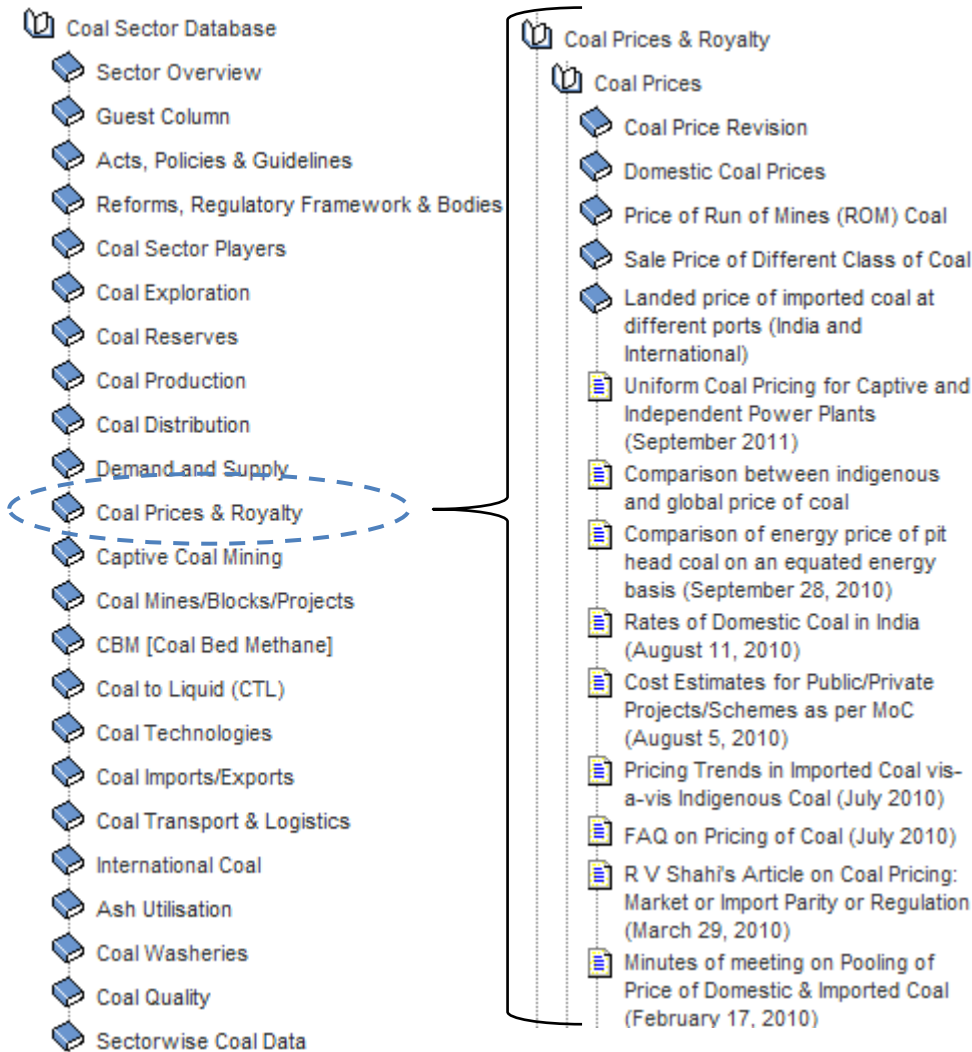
Coal Sector Database
Sector Overview
Guest Column
Acts, Policies & Guidelines
Reforms, Regulatory Framework & Bodies
Coal Sector Players
Coal Exploration
Coal Reserves
Coal Production
Coal Distribution
Demand and Supply
Coal Prices & Royalty
Captive Coal Mining
Coal Mines/Blocks/Projects
CBM [Coal Bed Methane]
Coal to Liquid (CTL)
Coal Technologies
Coal Imports/Exports
Coal Transport & Logistics
International Coal
Ash Utilisation
Coal Washeries
Coal Quality
Sectorwise Coal Data

Coal Prices & Royalty
Coal Prices
Coal Price Revision
Domestic Coal Prices
Price of Run of Mines (ROM) Coal
Sale Price of Different Class of Coal
Landed price of imported coal at different ports (India and International)
Uniform Coal Pricing for Captive and Independent Power Plants (September 2011)
Comparison between indigenous and global price of coal
Comparison of energy price of pit head coal on an equated energy basis (September 28, 2010)
Rates of Domestic Coal in India (August 11, 2010)
Cost Estimates for Public/Private Projects/Schemes as per MoC (August 5, 2010)
Pricing Trends in Imported Coal vis-a-vis Indigenous Coal (July 2010)
FAQ on Pricing of Coal (July 2010)
R V Shahi's Article on Coal Pricing: Market or Import Parity or Regulation (March 29, 2010)
Minutes of meeting on Pooling of Price of Domestic & Imported Coal (February 17, 2010)